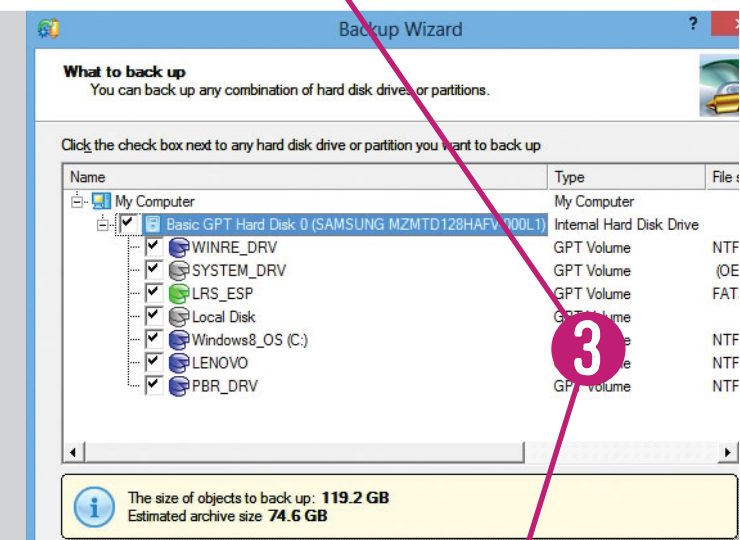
Backup Wizard

?

What to back up
You can back up any combination of hard disk drives or partitions.

Click the check box next to any hard disk drive or partition you want to back up

| Name | Type | File s |
|---|---|---|
| My Computer | My Computer | |
| Basic GPT Hard Disk 0 (SAMSUNG MZMTD128HAFV-000L1) | Internal Hard Disk Drive | |
| WINRE_DRV | GPT Volume | NTF |
| SYSTEM_DRV | GPT Volume | (OE |
| LRS_ESP | GPT Volume | FAT |
| Local Disk | GPT Volume | |
| Windows8_OS (C:) | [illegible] | NTF |
| LENOVO | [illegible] | NTF |
| PBR_DRV | GPT Volume | NTF |

3

The size of objects to back up: 119.2 GB
Estimated archive size 74.6 GB